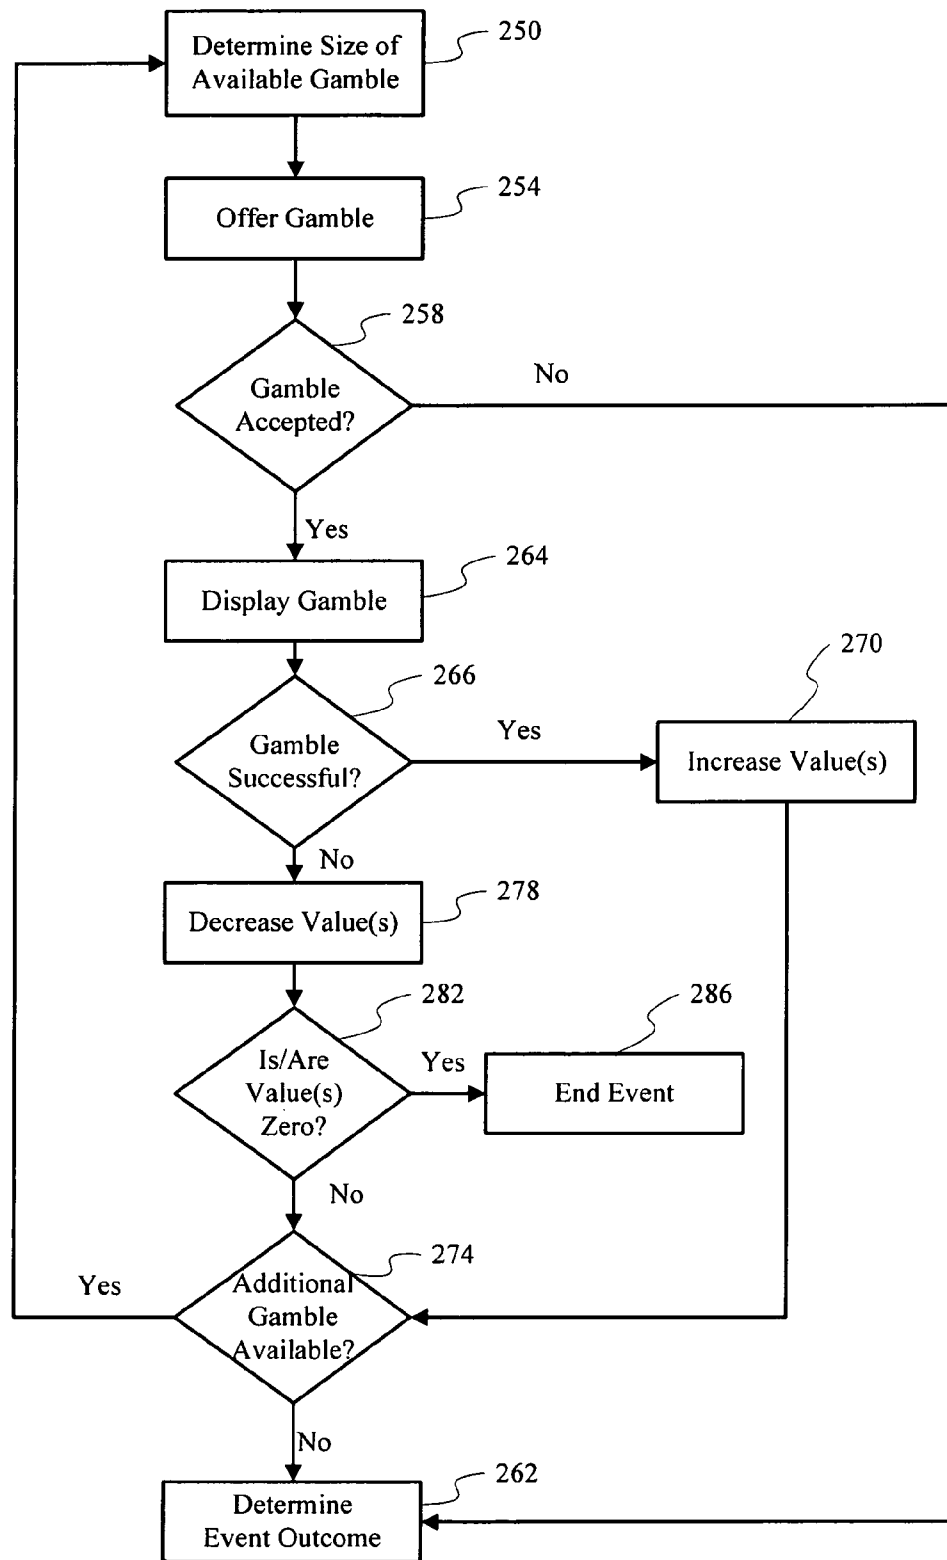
Determine Size of Available Gamble
250

Offer Gamble
254

Gamble Accepted?
258

No

Yes

Display Gamble
264

Gamble Successful?
266

Yes

Increase Value(s)
270

No

Decrease Value(s)
278

Is/Are Value(s) Zero?
282

Yes

End Event
286

No

Yes

Additional Gamble Available?
274

No

Determine Event Outcome
262